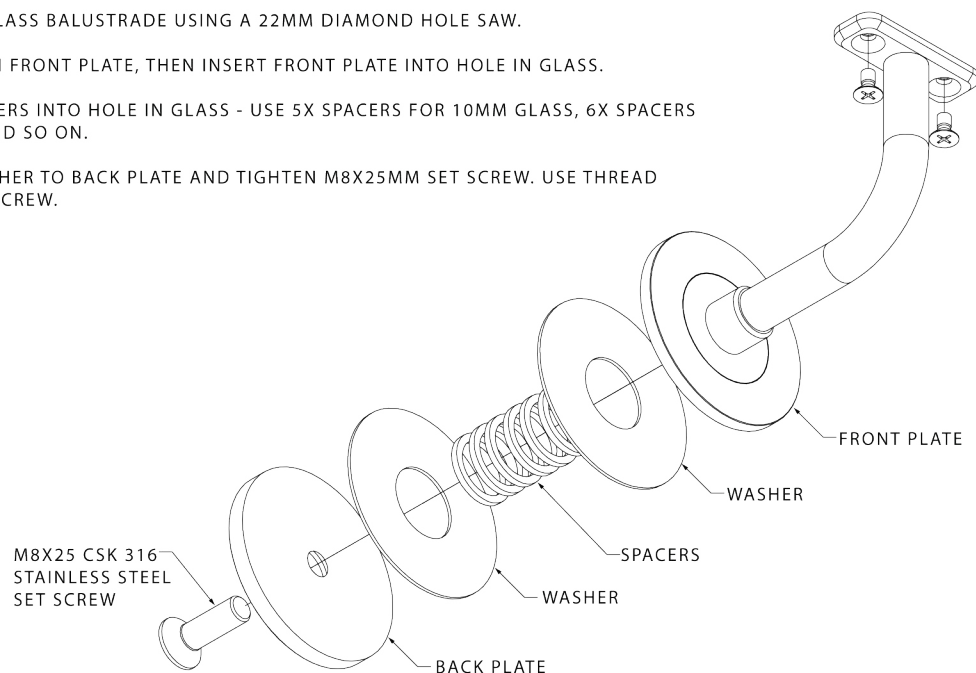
LASS BALUSTRADE USING A 22MM DIAMOND HOLE SAW.

I FRONT PLATE, THEN INSERT FRONT PLATE INTO HOLE IN GLASS.

ERS INTO HOLE IN GLASS - USE 5X SPACERS FOR 10MM GLASS, 6X SPACERS D SO ON.

HER TO BACK PLATE AND TIGHTEN M8X25MM SET SCREW. USE THREAD CREW.

FRONT PLATE

WASHER

SPACERS

M8X25 CSK 316 STAINLESS STEEL SET SCREW

WASHER

BACK PLATE